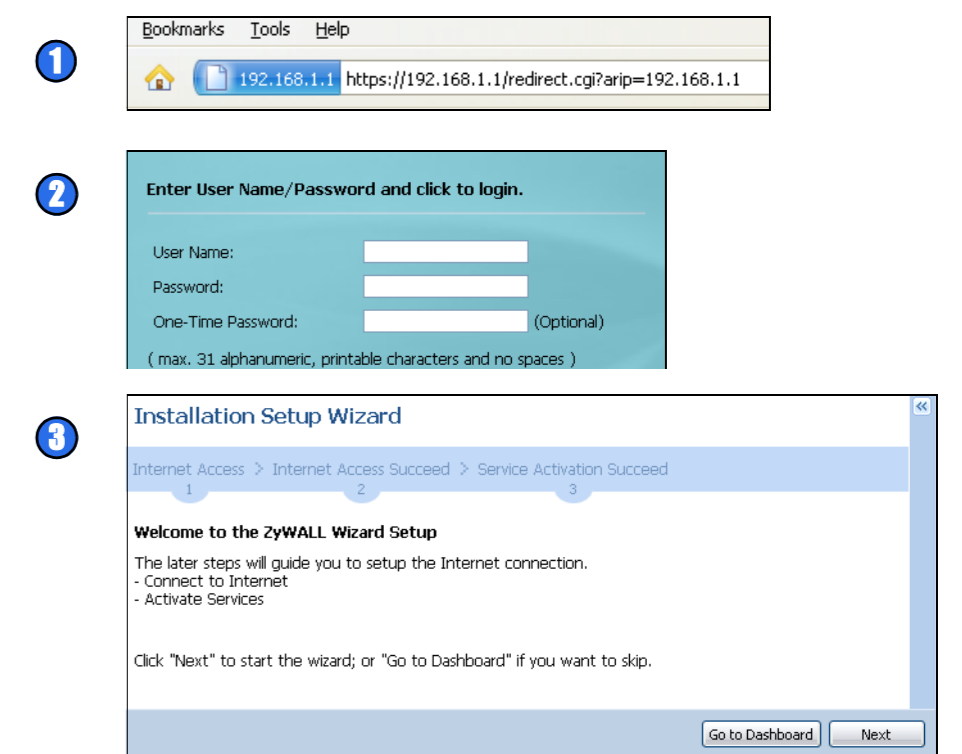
1

Bookmarks Tools Help

192.168.1.1 https://192.168.1.1/redirect.cgi?arip=192.168.1.1

2

Enter User Name/Password and click to login.

User Name:

Password:

One-Time Password: (Optional)

( max. 31 alphanumeric, printable characters and no spaces )

3

Installation Setup Wizard

Internet Access > Internet Access Succeed > Service Activation Succeed
1 2 3

Welcome to the ZyWALL Wizard Setup

The later steps will guide you to setup the Internet connection.
- Connect to Internet
- Activate Services

Click "Next" to start the wizard; or "Go to Dashboard" if you want to skip.

Go to Dashboard Next